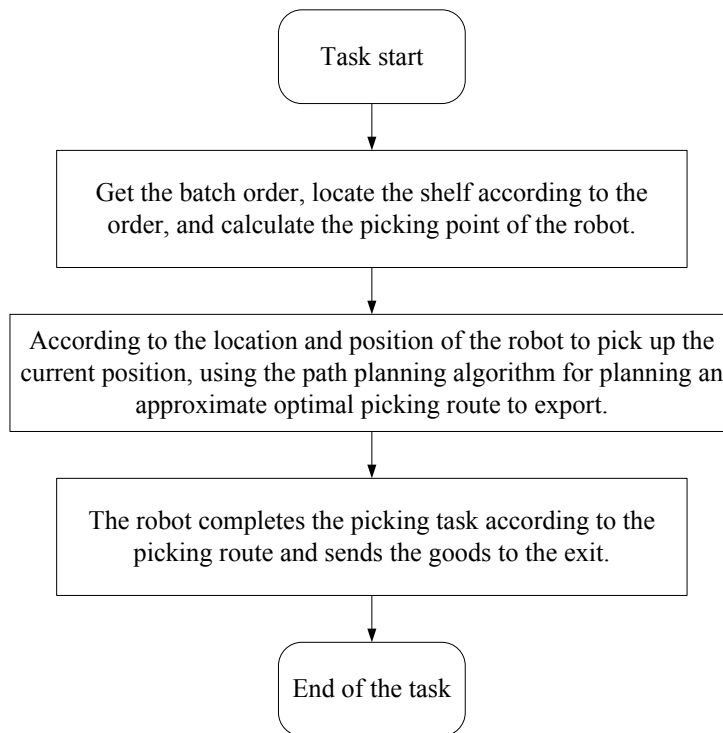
Task start

Get the batch order, locate the shelf according to the order, and calculate the picking point of the robot.

According to the location and position of the robot to pick up the current position, using the path planning algorithm for planning an approximate optimal picking route to export.

The robot completes the picking task according to the picking route and sends the goods to the exit.

End of the task